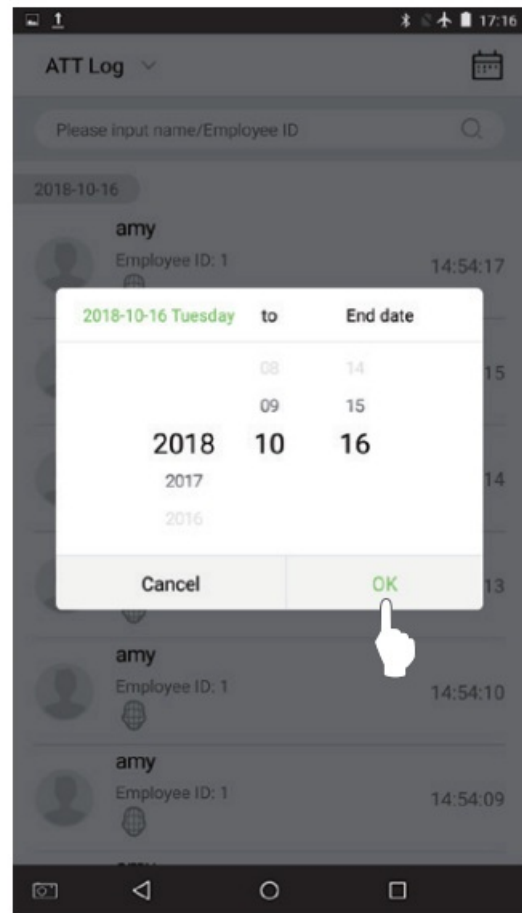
17:16

ATT Log

Please input name/Employee ID

2018-10-16

amy
Employee ID: 1
14:54:17

2018-10-16 Tuesday to End date

08 14
09 15
2018 10 16
2017
2016

15
14
13

Cancel OK

amy
Employee ID: 1
14:54:10

amy
Employee ID: 1
14:54:09